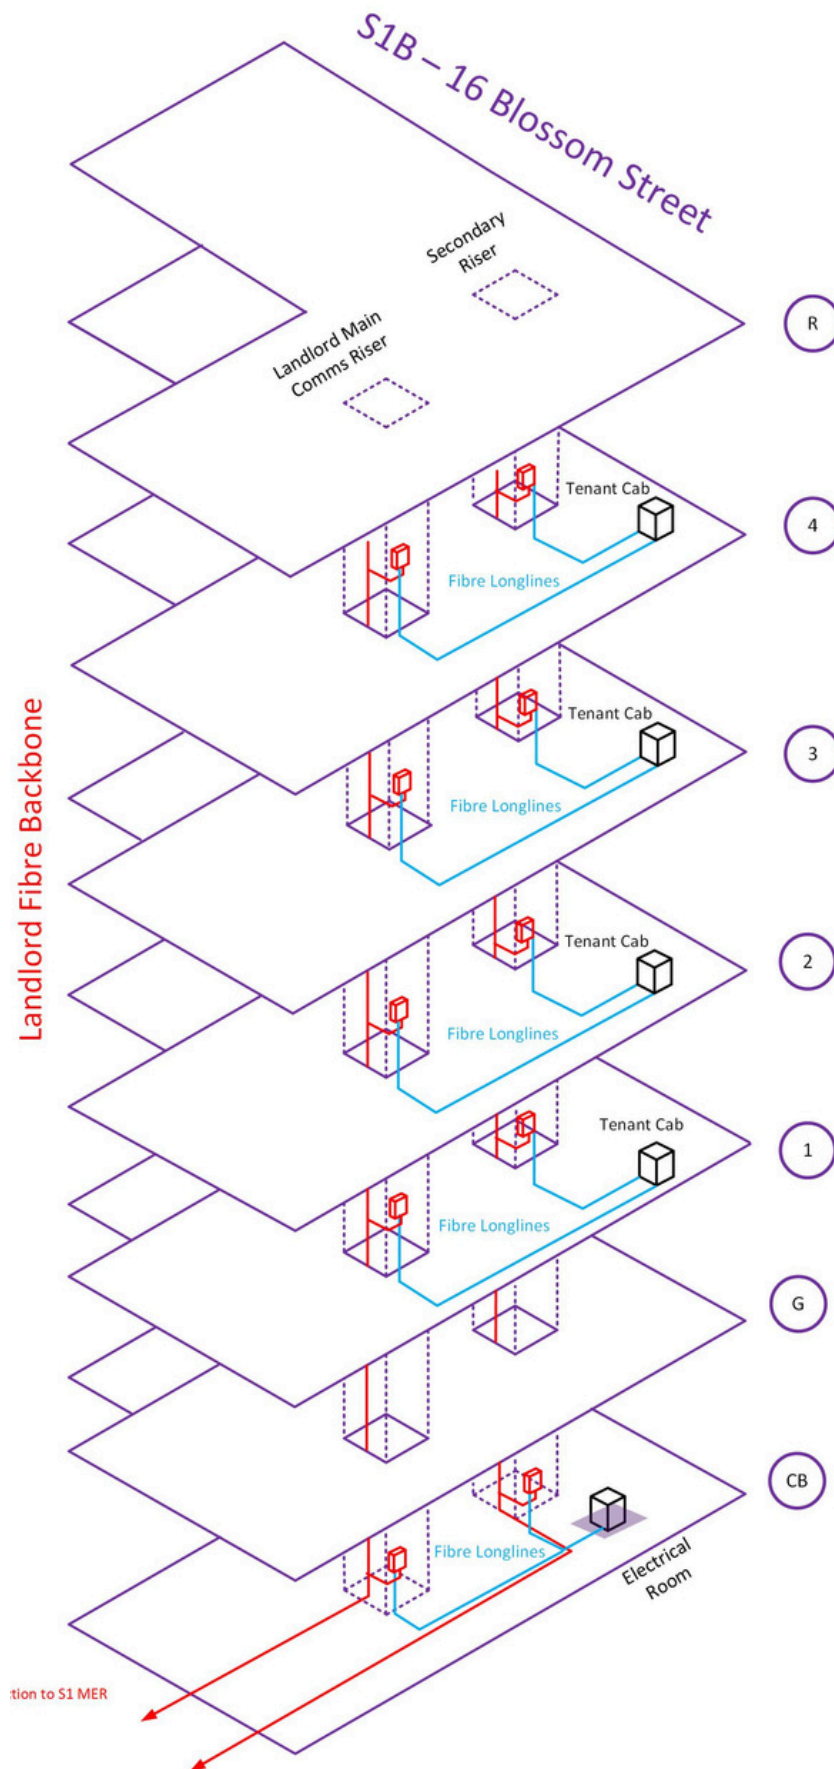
S1B – 16 Blossom Street

Secondary Riser

Landlord Main Comms Riser

R

Tenant Cab

4

Fibre Longlines

Tenant Cab

3

Fibre Longlines

Landlord Fibre Backbone

Tenant Cab

2

Fibre Longlines

Tenant Cab

1

Fibre Longlines

G

CB

Fibre Longlines

Electrical Room

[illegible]tion to S1 MER